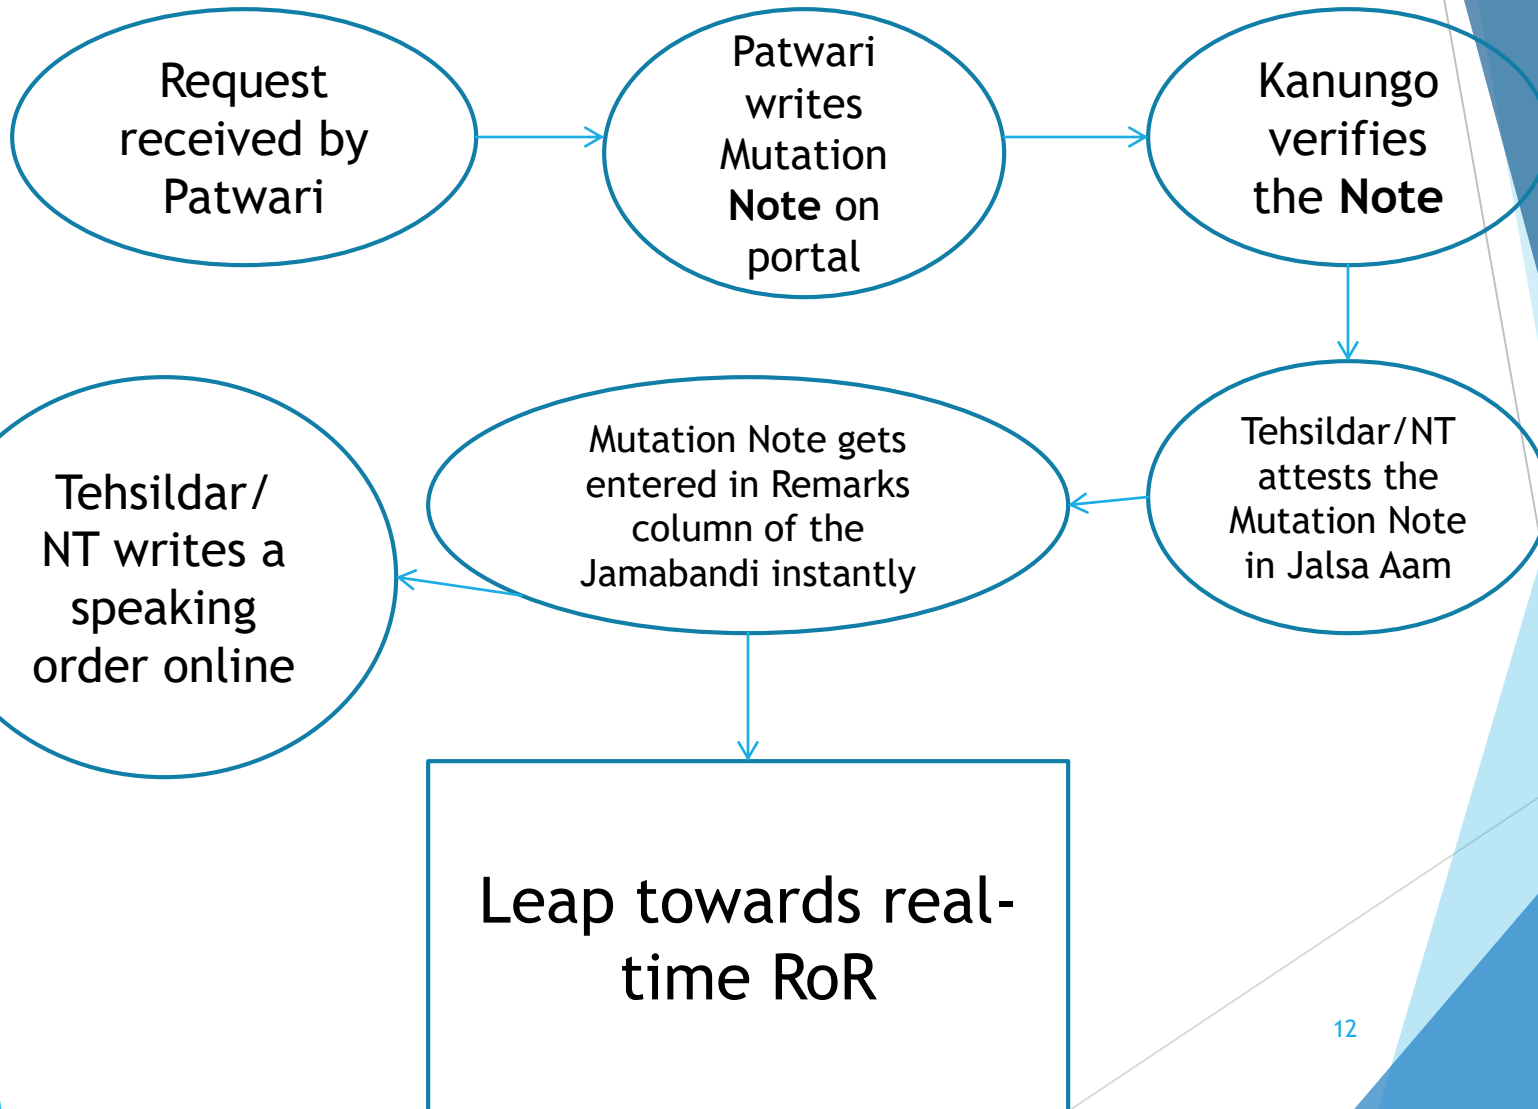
Request received by Patwari

Patwari writes Mutation Note on portal

Kanungo verifies the Note

Tehsildar/NT attests the Mutation Note in Jalsa Aam

Mutation Note gets entered in Remarks column of the Jamabandi instantly

Tehsildar/ NT writes a speaking order online

Leap towards real-time RoR

12